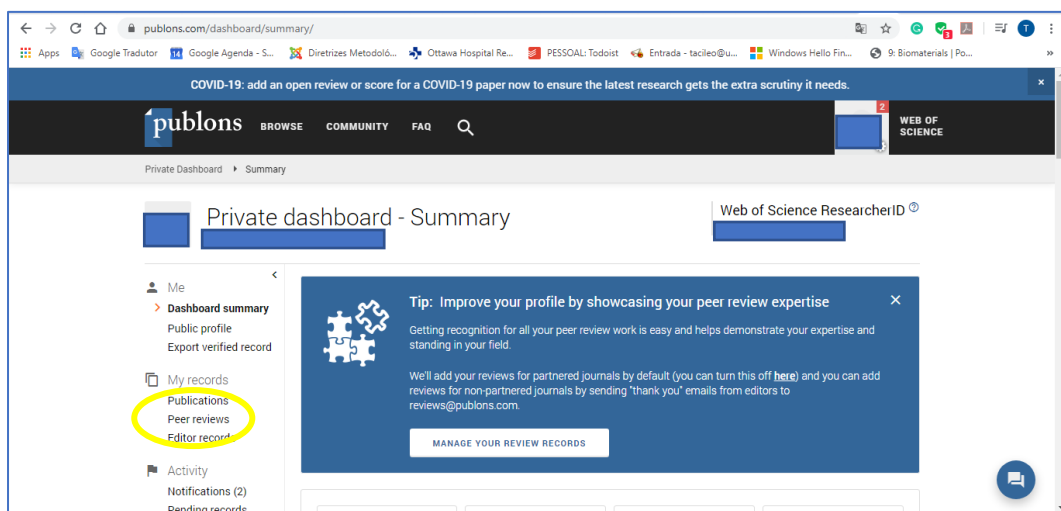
publons.com/dashboard/summary/

Apps Google Tradutor Google Agenda - S... Diretrizes Metodoló... Ottawa Hospital Re... PESSOAL: Todoist Entrada - tacileo@u... Windows Hello Fin... 9: Biomaterials | Po...

COVID-19: add an open review or score for a COVID-19 paper now to ensure the latest research gets the extra scrutiny it needs.

publons BROWSE COMMUNITY FAQ

2

WEB OF SCIENCE

Private Dashboard Summary

Private dashboard - Summary

Web of Science ResearcherID

Me
Dashboard summary
Public profile
Export verified record

My records
Publications
Peer reviews
Editor records

Activity
Notifications (2)
Pending records

Tip: Improve your profile by showcasing your peer review expertise

Getting recognition for all your peer review work is easy and helps demonstrate your expertise and standing in your field.

We'll add your reviews for partnered journals by default (you can turn this off here) and you can add reviews for non-partnered journals by sending "thank you" emails from editors to reviews@publons.com.

MANAGE YOUR REVIEW RECORDS